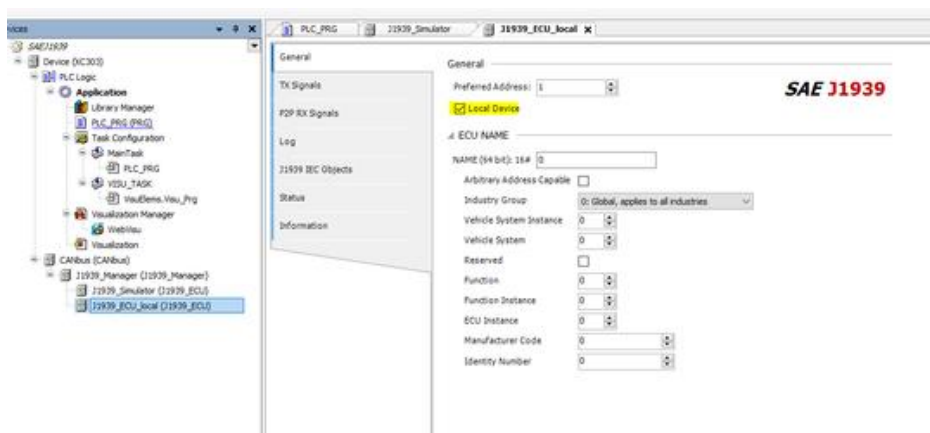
vices
SAEJ1939
Device (XC303)
PLC Logic
Application
Library Manager
PLC_PRG (PRG)
Task Configuration
MainTask
PLC_PRG
VISU_TASK
VisuElems.Visu_Prg
Visualization Manager
WebVisu
Visualization
CANbus (CANbus)
J1939_Manager (J1939_Manager)
J1939_Simulator (J1939_ECU)
J1939_ECU_local (J1939_ECU)

PLC_PRG
J1939_Simulator
J1939_ECU_local

General
TX Signals
P2P RX Signals
Log
J1939 IEC Objects
Status
Information

General
Preferred Address: 1
SAE J1939
Local Device
ECU NAME
NAME (64 bit): 16# 0
Arbitrary Address Capable
Industry Group
0: Global, applies to all industries
Vehicle System Instance
0
Vehicle System
0
Reserved
Function
0
Function Instance
0
ECU Instance
0
Manufacturer Code
0
Identity Number
0